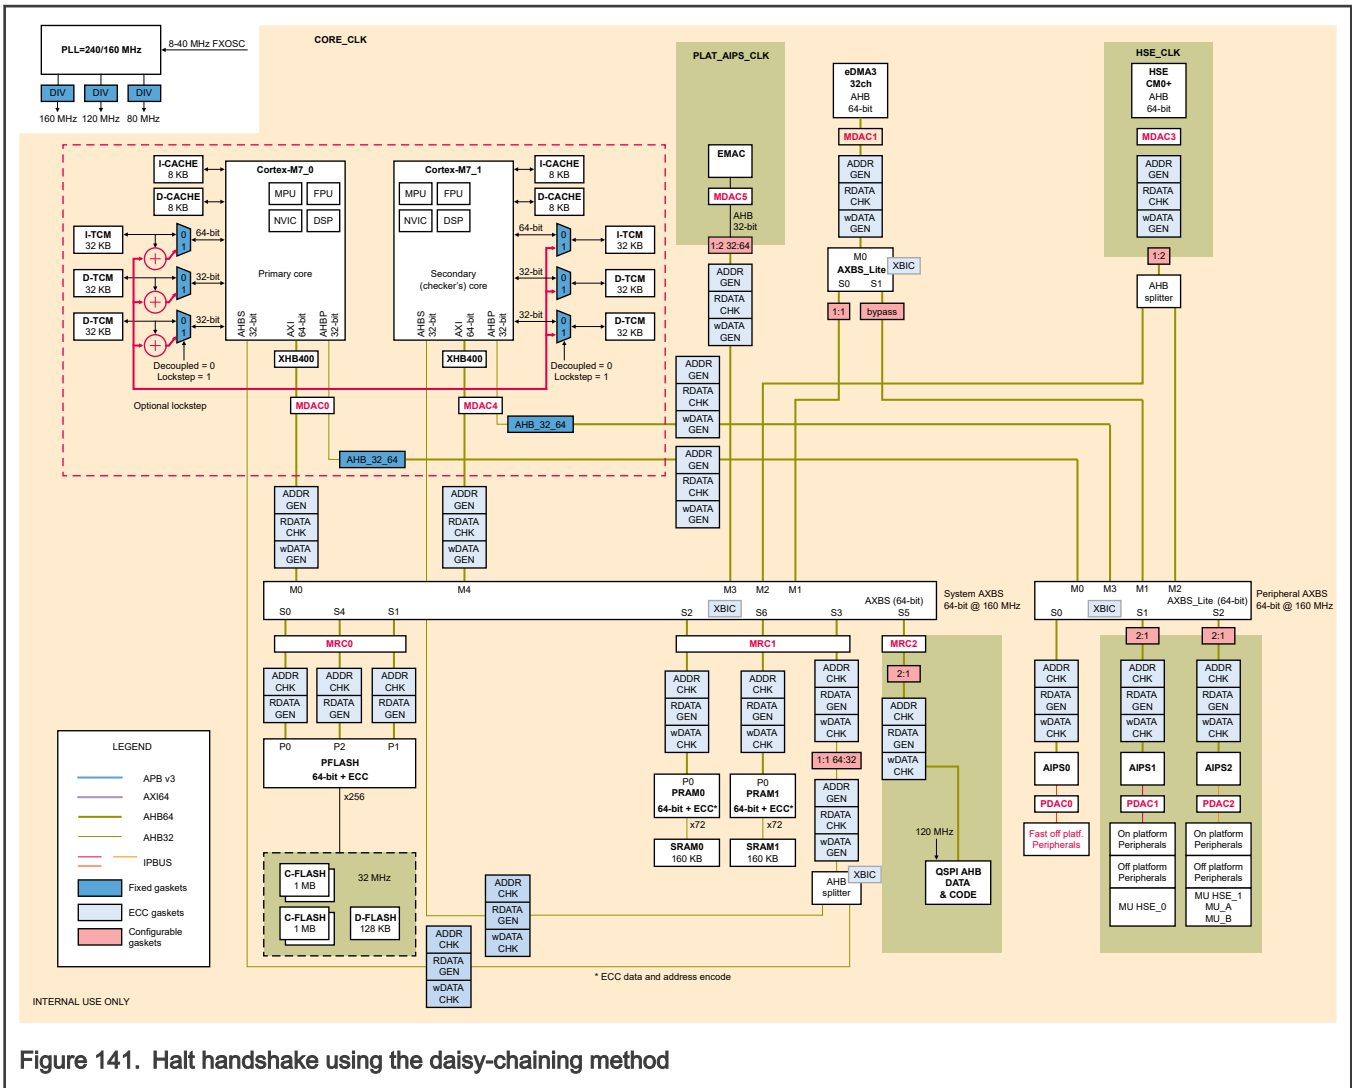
PLL=240/160 MHz
8-40 MHz FXOSC
DIV DIV DIV
160 MHz 120 MHz 80 MHz

CORE_CLK

PLAT_AIPS_CLK

HSE_CLK

I-CACHE 8 KB
D-CACHE 8 KB
Cortex-M7_0
MPU FPU
NVIC DSP
Primary core
I-TCM 32 KB
D-TCM 32 KB
D-TCM 32 KB
64-bit
32-bit
32-bit
Decoupled = 0
Lockstep = 1
Optional lockstep
AHBS 32-bit
AXI 64-bit
AHBP 32-bit
XHB400
MDAC0
AHB_32_64

Cortex-M7_1
MPU FPU
NVIC DSP
Secondary (checker's) core
I-CACHE 8 KB
D-CACHE 8 KB
I-TCM 32 KB
D-TCM 32 KB
D-TCM 32 KB
64-bit
32-bit
32-bit
Decoupled = 0
Lockstep = 1
AHBS 32-bit
AXI 64-bit
AHBP 32-bit
XHB400
MDAC4
AHB_32_64

EMAC
MDAC5
AHB 32-bit
1:2 32:64
ADDR GEN
RDATA CHK
wDATA GEN

eDMA3 32ch AHB 64-bit
MDAC1
ADDR GEN
RDATA CHK
wDATA GEN
M0
AXBS_Lite
S0 S1
XBIC
1:1
bypass

HSE CM0+ AHB 64-bit
MDAC3
ADDR GEN
RDATA CHK
wDATA GEN
1:2
AHB splitter

ADDR GEN
RDATA CHK
wDATA GEN
ADDR GEN
RDATA CHK
wDATA GEN
ADDR GEN
RDATA CHK
wDATA GEN
ADDR GEN
RDATA CHK
wDATA GEN

M0 M4 M3 M2 M1
XBIC
S0 S4 S1 S2 S6 S3 S5
AXBS (64-bit)
System AXBS 64-bit @ 160 MHz

M0 M3 M1 M2
XBIC
AXBS_Lite (64-bit)
S0 S1 S2
Peripheral AXBS 64-bit @ 160 MHz

MRC0
ADDR CHK
RDATA GEN
ADDR CHK
RDATA GEN
ADDR CHK
RDATA GEN
P0 P2 P1
PFLASH 64-bit + ECC
x256
C-FLASH 1 MB
32 MHz
C-FLASH 1 MB
D-FLASH 128 KB

MRC1
ADDR CHK
RDATA GEN
wDATA CHK
ADDR CHK
RDATA GEN
wDATA CHK
ADDR CHK
RDATA GEN
wDATA CHK
P0 PRAM0 64-bit + ECC*
x72
SRAM0 160 KB
P0 PRAM1 64-bit + ECC*
x72
SRAM1 160 KB
1:1 64:32
ADDR GEN
RDATA CHK
wDATA GEN
AHB splitter
XBIC

MRC2
2:1
ADDR CHK
RDATA GEN
wDATA CHK
120 MHz
QSPI AHB DATA & CODE

ADDR CHK
RDATA GEN
wDATA CHK
ADDR CHK
RDATA GEN
wDATA CHK

ADDR GEN
RDATA CHK
wDATA CHK
AIPS0
PDAC0
Fast off platf. Peripherals

2:1
ADDR CHK
RDATA GEN
wDATA CHK
AIPS1
PDAC1
On platform Peripherals
Off platform Peripherals
MU HSE_0

2:1
ADDR CHK
RDATA GEN
wDATA CHK
AIPS2
PDAC2
On platform Peripherals
Off platform Peripherals
MU HSE_1
MU_A
MU_B

LEGEND
APB v3
AXI64
AHB64
AHB32
IPBUS
Fixed gaskets
ECC gaskets
Configurable gaskets

* ECC data and address encode

INTERNAL USE ONLY

Figure 141. Halt handshake using the daisy-chaining method